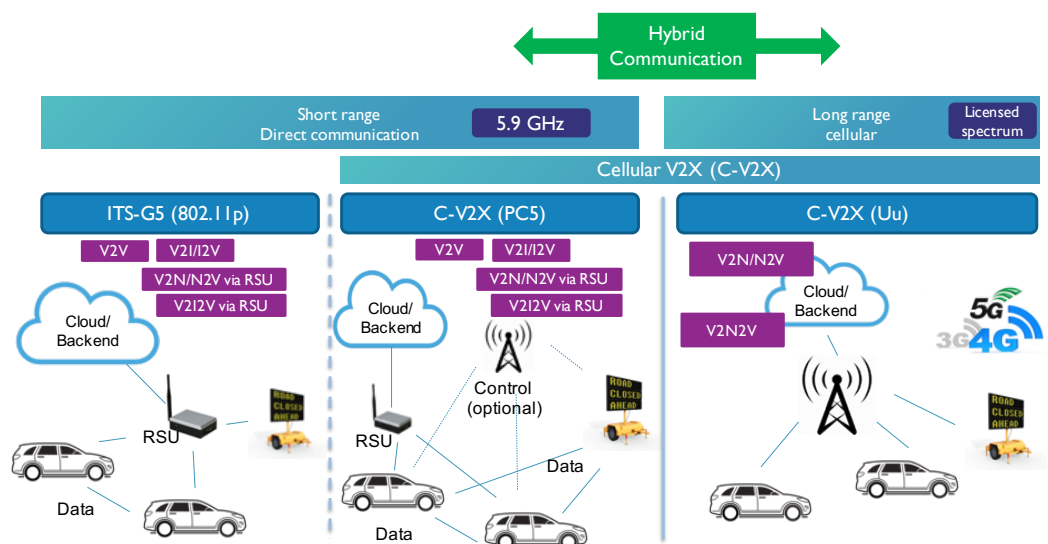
Hybrid Communication

Short range Direct communication

5.9 GHz

Long range cellular

Licensed spectrum

Cellular V2X (C-V2X)

ITS-G5 (802.11p)

V2V

V2I/I2V

V2N/N2V via RSU

V2I2V via RSU

Cloud/ Backend

RSU

ROAD CLOSED AHEAD

Data

C-V2X (PC5)

V2V

V2I/I2V

V2N/N2V via RSU

V2I2V via RSU

Cloud/ Backend

Control (optional)

RSU

ROAD CLOSED AHEAD

Data

Data

C-V2X (Uu)

V2N/N2V

Cloud/ Backend

V2N2V

5G

3G

4G

ROAD CLOSED AHEAD